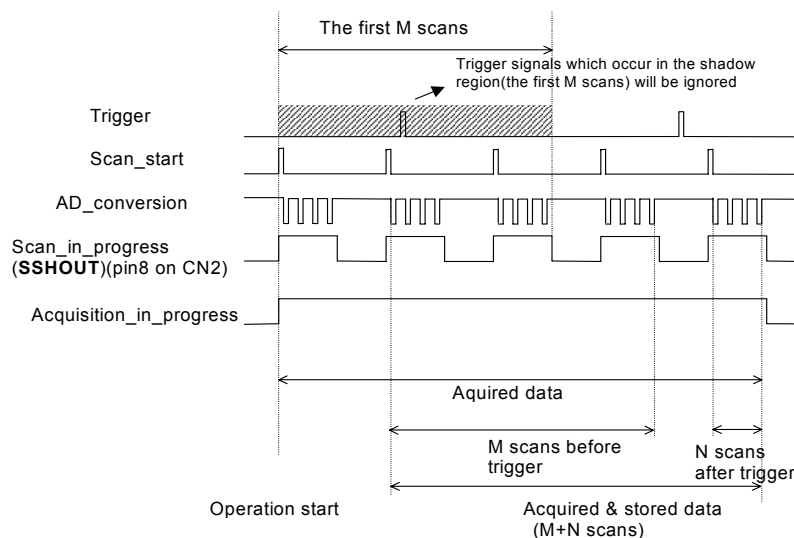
The first M scans

Trigger signals which occur in the shadow region(the first M scans) will be ignored

Trigger

Scan_start

AD_conversion

Scan_in_progress (**SSHOUT**)(pin8 on CN2)

Acquisition_in_progress

Aquired data

M scans before trigger

N scans after trigger

Operation start

Acquired & stored data (M+N scans)